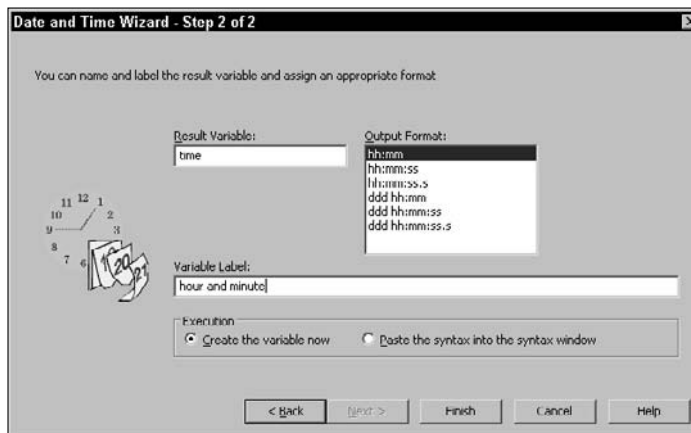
Date and Time Wizard - Step 2 of 2

You can name and label the result variable and assign an appropriate format

Result Variable:
time

Output Format:
hh:mm
hh:mm:ss
hh:mm:ss.s
ddd hh:mm
ddd hh:mm:ss
ddd hh:mm:ss.s

11 12 1
10 2
9 3
8
7 6

19 20 21

Variable Label:
hour and minute

Execution
Create the variable now
Paste the syntax into the syntax window

< Back
Next >
Finish
Cancel
Help